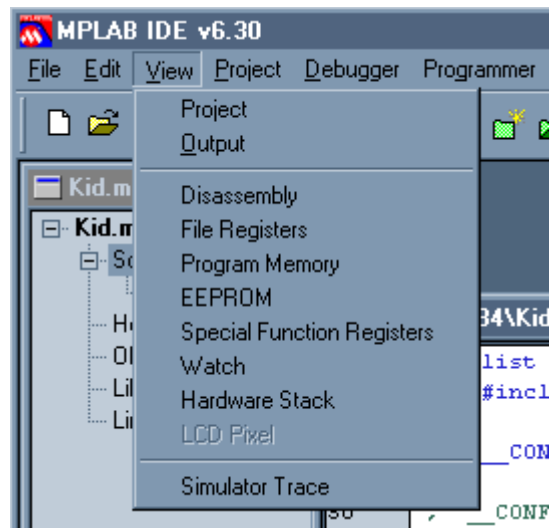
MPLAB IDE v6.30

File Edit View Project Debugger Programmer

Kid.m

Kid.m

So

He

Ol

Lil

Lin

Project
Output

Disassembly
File Registers
Program Memory
EEPROM
Special Function Registers
Watch
Hardware Stack
LCD Pixel

Simulator Trace

34\Kid

list
#incl

_CON

_CONF

30